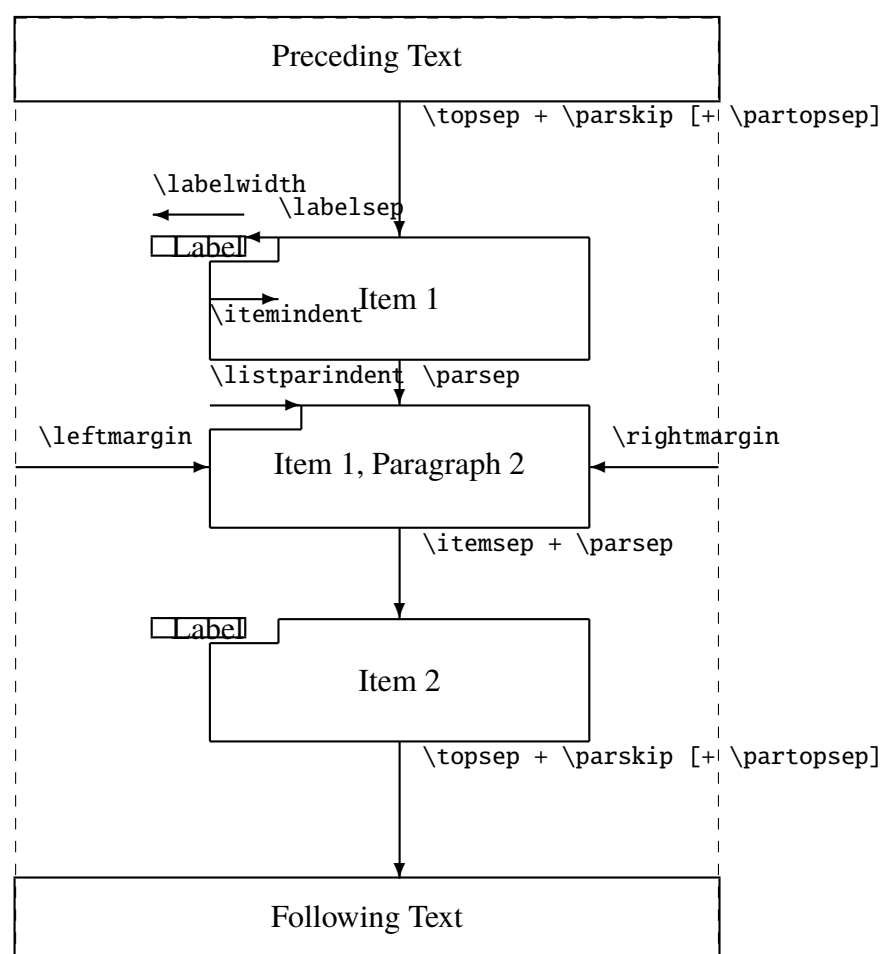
Preceding Text

\topsep + \parskip [+ \partopsep]

\labelwidth

\labelsep

Label

Item 1

\itemindent

\listparindent \parsep

\leftmargin

Item 1, Paragraph 2

\rightmargin

\itemsep + \parsep

Label

Item 2

\topsep + \parskip [+ \partopsep]

Following Text